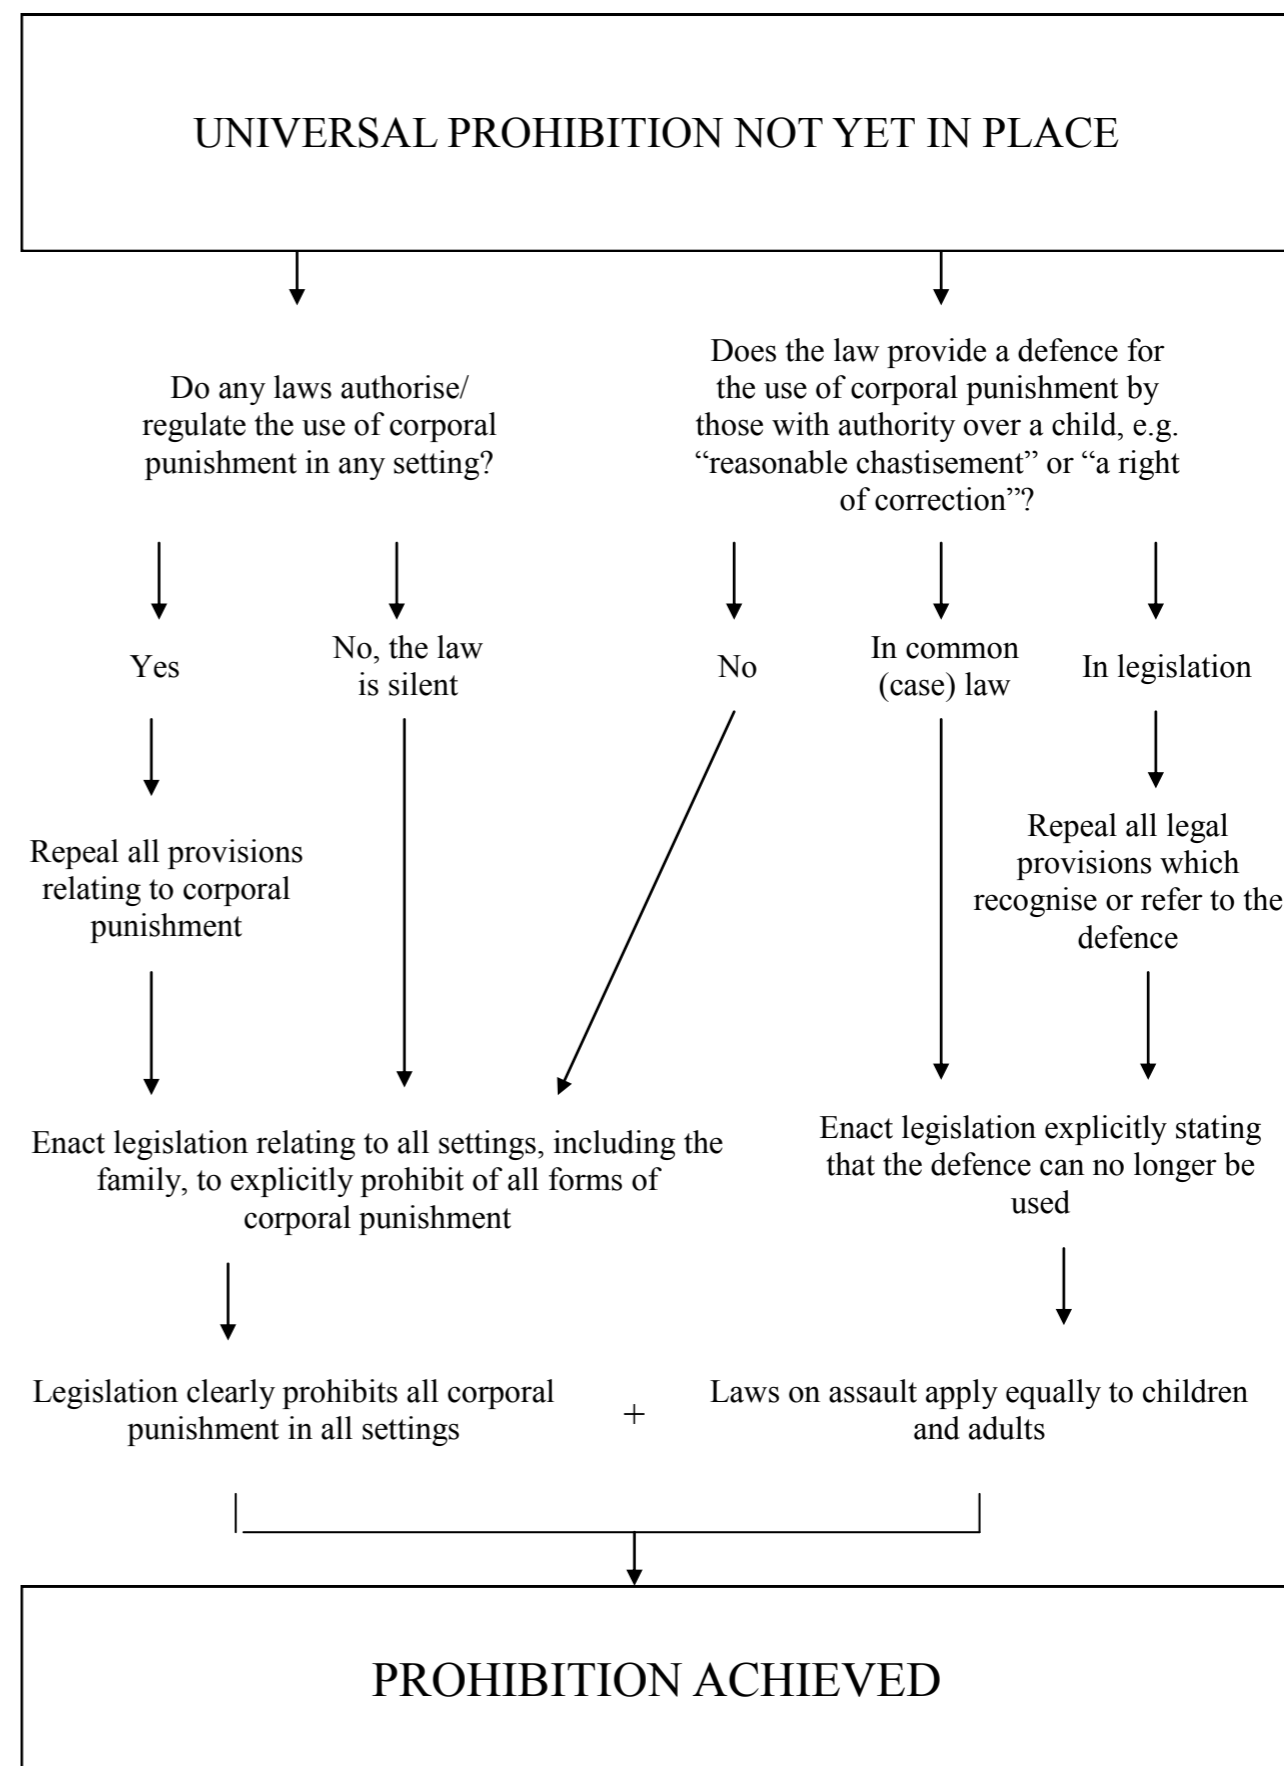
UNIVERSAL PROHIBITION NOT YET IN PLACE

Do any laws authorise/ regulate the use of corporal punishment in any setting?

Does the law provide a defence for the use of corporal punishment by those with authority over a child, e.g. “reasonable chastisement” or “a right of correction”?

Yes

No, the law is silent

No

In common (case) law

In legislation

Repeal all provisions relating to corporal punishment

Repeal all legal provisions which recognise or refer to the defence

Enact legislation relating to all settings, including the family, to explicitly prohibit of all forms of corporal punishment

Enact legislation explicitly stating that the defence can no longer be used

Legislation clearly prohibits all corporal punishment in all settings

+

Laws on assault apply equally to children and adults

PROHIBITION ACHIEVED